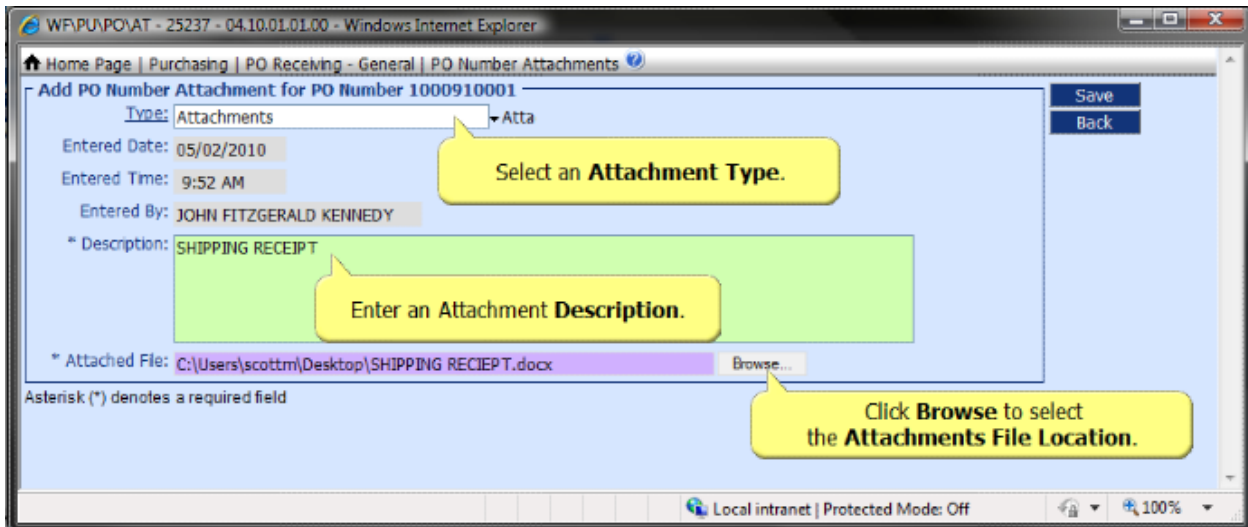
WF\PU\PO\AT - 25237 - 04.10.01.01.00 - Windows Internet Explorer

Home Page | Purchasing | PO Receiving - General | PO Number Attachments

Add PO Number Attachment for PO Number 1000910001

Save
Back

Type: Attachments Atta

Select an **Attachment Type**.

Entered Date: 05/02/2010

Entered Time: 9:52 AM

Entered By: JOHN FITZGERALD KENNEDY

* Description: SHIPPING RECEIPT

Enter an Attachment **Description**.

* Attached File: C:\Users\scottm\Desktop\SHIPPING RECIEPT.docx Browse...

Asterisk (*) denotes a required field

Click **Browse** to select the **Attachments File Location**.

Local intranet | Protected Mode: Off 100%